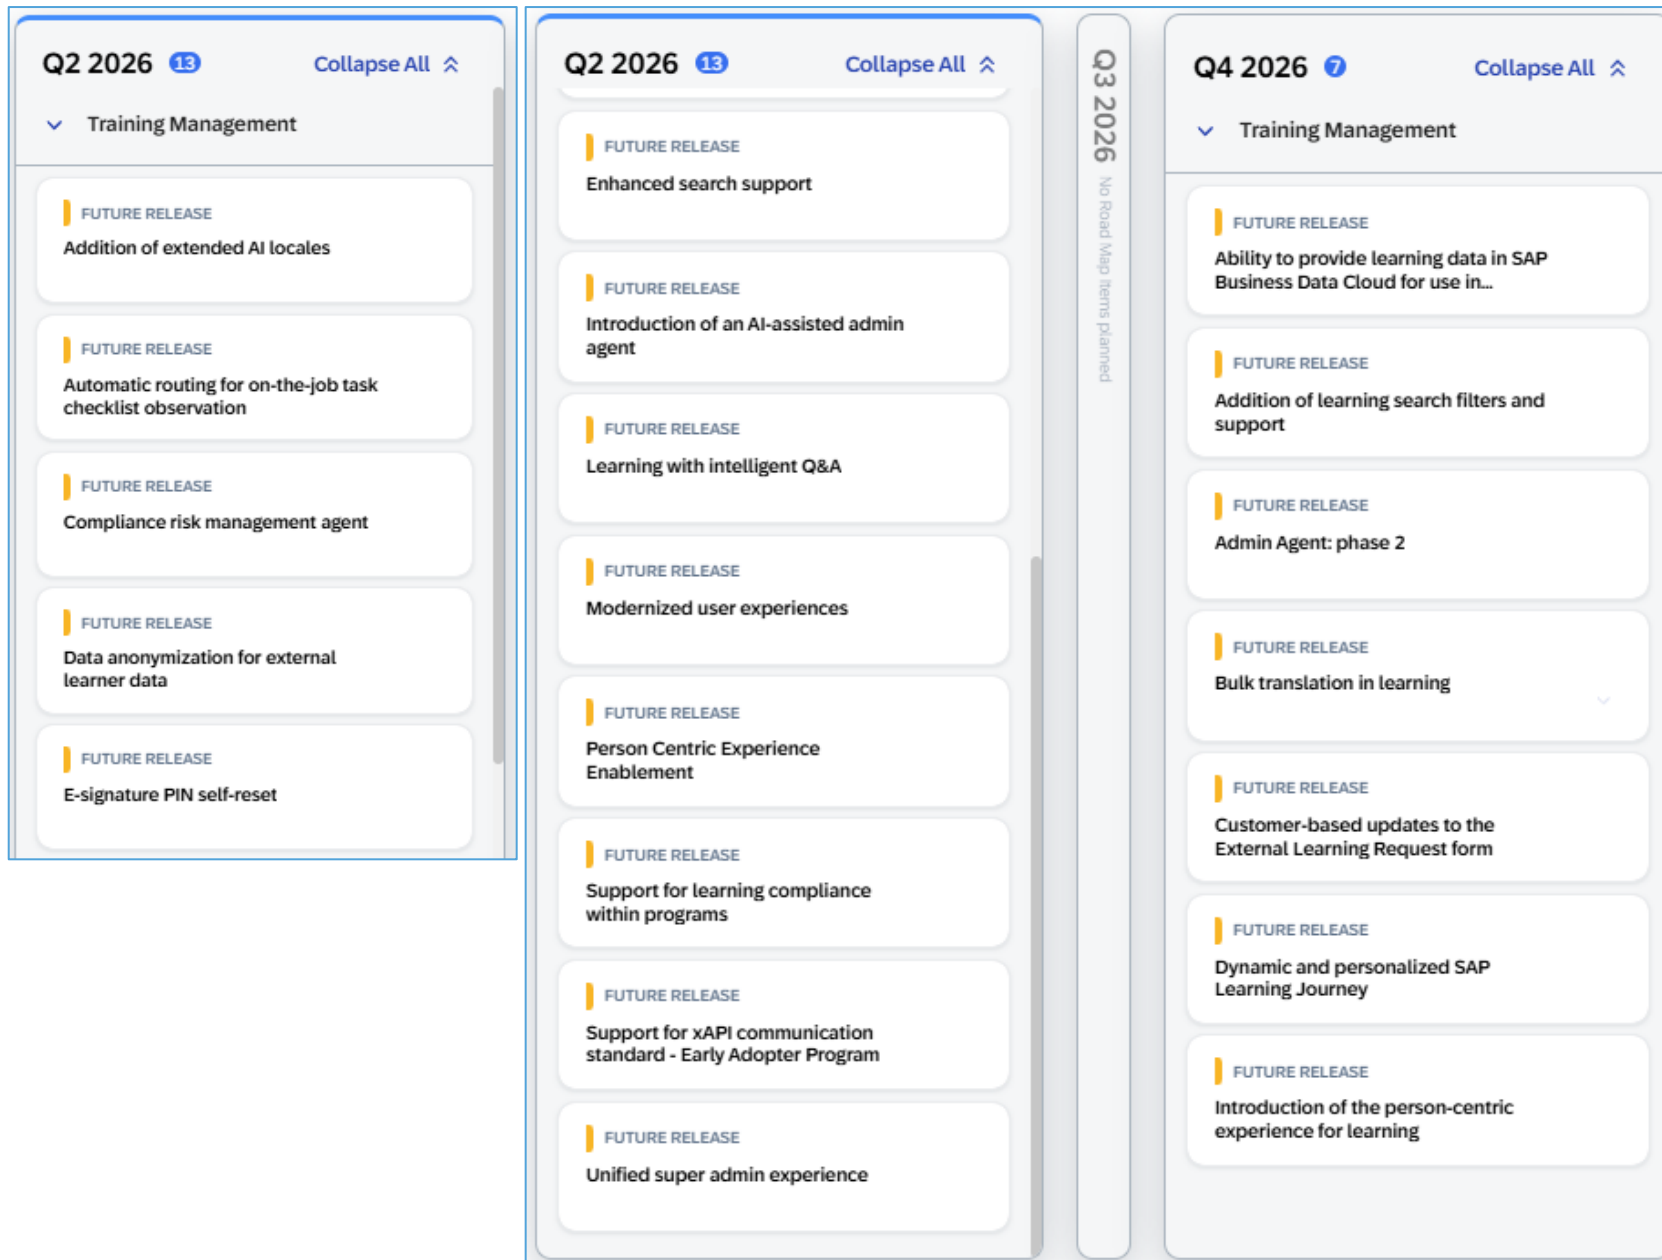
Q2 2026 13 Collapse All

Training Management

FUTURE RELEASE
Addition of extended AI locales

FUTURE RELEASE
Automatic routing for on-the-job task checklist observation

FUTURE RELEASE
Compliance risk management agent

FUTURE RELEASE
Data anonymization for external learner data

FUTURE RELEASE
E-signature PIN self-reset

Q2 2026 13 Collapse All

FUTURE RELEASE
Enhanced search support

FUTURE RELEASE
Introduction of an AI-assisted admin agent

FUTURE RELEASE
Learning with intelligent Q&A

FUTURE RELEASE
Modernized user experiences

FUTURE RELEASE
Person Centric Experience Enablement

FUTURE RELEASE
Support for learning compliance within programs

FUTURE RELEASE
Support for xAPI communication standard - Early Adopter Program

FUTURE RELEASE
Unified super admin experience

Q3 2026
No Road Map items planned

Q4 2026 7 Collapse All

Training Management

FUTURE RELEASE
Ability to provide learning data in SAP Business Data Cloud for use in...

FUTURE RELEASE
Addition of learning search filters and support

FUTURE RELEASE
Admin Agent: phase 2

FUTURE RELEASE
Bulk translation in learning

FUTURE RELEASE
Customer-based updates to the External Learning Request form

FUTURE RELEASE
Dynamic and personalized SAP Learning Journey

FUTURE RELEASE
Introduction of the person-centric experience for learning